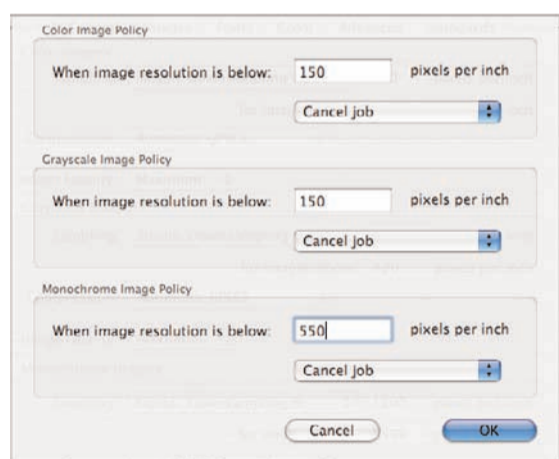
Color Image Policy

When image resolution is below: 150 pixels per inch

Cancel job

Grayscale Image Policy

When image resolution is below: 150 pixels per inch

Cancel job

Monochrome Image Policy

When image resolution is below: 550 pixels per inch

Cancel job

Cancel OK